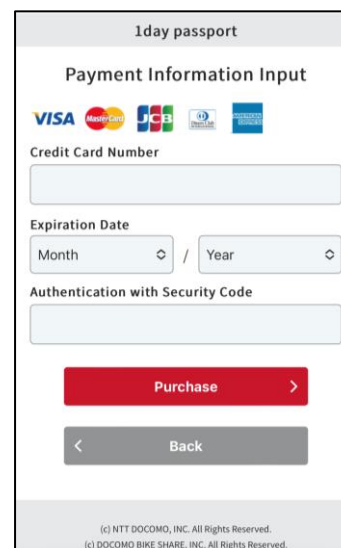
1day passport

Payment Information Input

VISA MasterCard JCB Diners Club AMERICAN EXPRESS

Credit Card Number

Expiration Date

Month / Year

Authentication with Security Code

Purchase >

< Back

(c) NTT DOCOMO, INC. All Rights Reserved.
(c) DOCOMO BIKE SHARE, INC. All Rights Reserved.